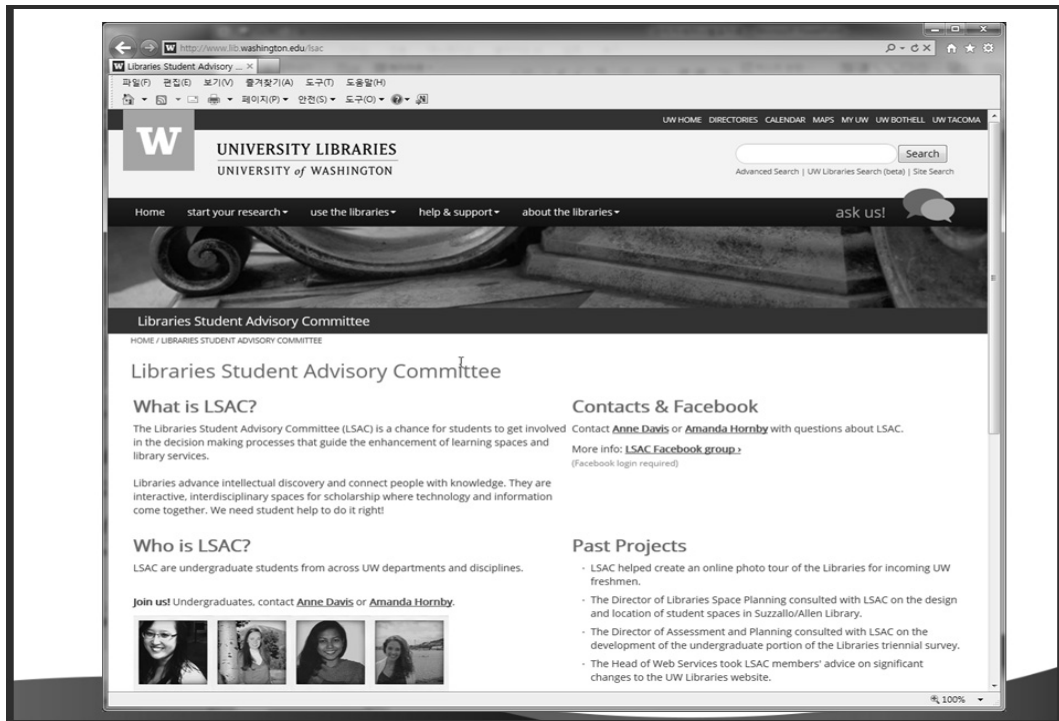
http://www.lib.washington.edu/lsac

Libraries Student Advisory ... ×

파일(F) 편집(E) 보기(V) 즐겨찾기(A) 도구(T) 도움말(H)

페이지(P) ▾ 안전(S) ▾ 도구(O) ▾

UW HOME DIRECTORIES CALENDAR MAPS MY UW UW BOTHELL UW TACOMA

W

UNIVERSITY LIBRARIES
UNIVERSITY of WASHINGTON

Search

Advanced Search | UW Libraries Search (beta) | Site Search

Home start your research ▾ use the libraries ▾ help & support ▾ about the libraries ▾

ask us!

Libraries Student Advisory Committee

HOME / LIBRARIES STUDENT ADVISORY COMMITTEE

Libraries Student Advisory Committee

What is LSAC?

The Libraries Student Advisory Committee (LSAC) is a chance for students to get involved in the decision making processes that guide the enhancement of learning spaces and library services.

Libraries advance intellectual discovery and connect people with knowledge. They are interactive, interdisciplinary spaces for scholarship where technology and information come together. We need student help to do it right!

Who is LSAC?

LSAC are undergraduate students from across UW departments and disciplines.

Join us! Undergraduates, contact Anne Davis or Amanda Hornby.

Contacts & Facebook

Contact Anne Davis or Amanda Hornby with questions about LSAC.

More info: LSAC Facebook group ›
(Facebook login required)

Past Projects

- LSAC helped create an online photo tour of the Libraries for incoming UW freshmen.
- The Director of Libraries Space Planning consulted with LSAC on the design and location of student spaces in Suzzallo/Allen Library.
- The Director of Assessment and Planning consulted with LSAC on the development of the undergraduate portion of the Libraries triennial survey.
- The Head of Web Services took LSAC members' advice on significant changes to the UW Libraries website.

100%